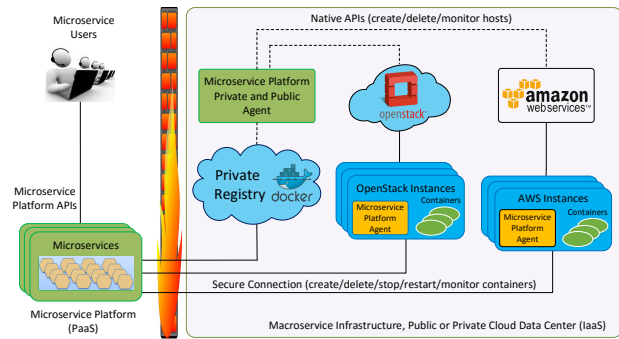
Microservice Users

Microservice Platform APIs

Microservices

Microservice Platform (PaaS)

Native APIs (create/delete/monitor hosts)

Microservice Platform Private and Public Agent

openstack

amazon webservices

Private Registry

docker

OpenStack Instances

Containers

Microservice Platform Agent

AWS Instances

Containers

Microservice Platform Agent

Secure Connection (create/delete/stop/restart/monitor containers)

Macroservice Infrastructure, Public or Private Cloud Data Center (IaaS)